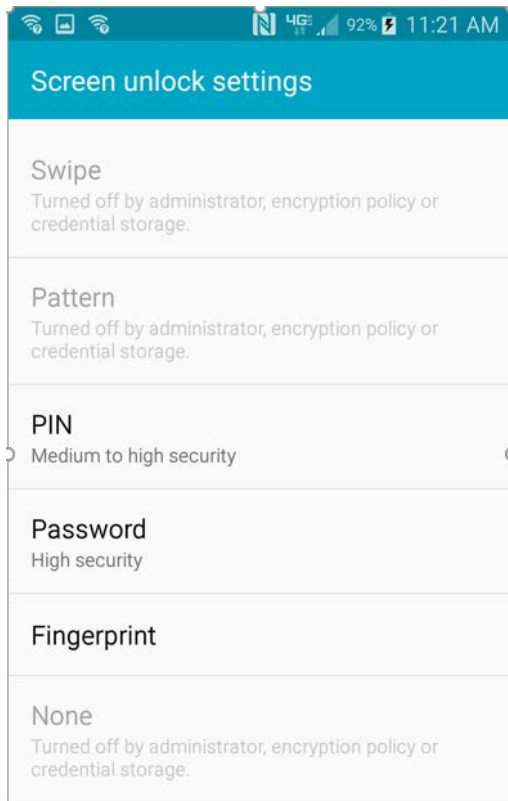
4G 92% 11:21 AM

Screen unlock settings

Swipe
Turned off by administrator, encryption policy or credential storage.

Pattern
Turned off by administrator, encryption policy or credential storage.

PIN
Medium to high security

Password
High security

Fingerprint

None
Turned off by administrator, encryption policy or credential storage.